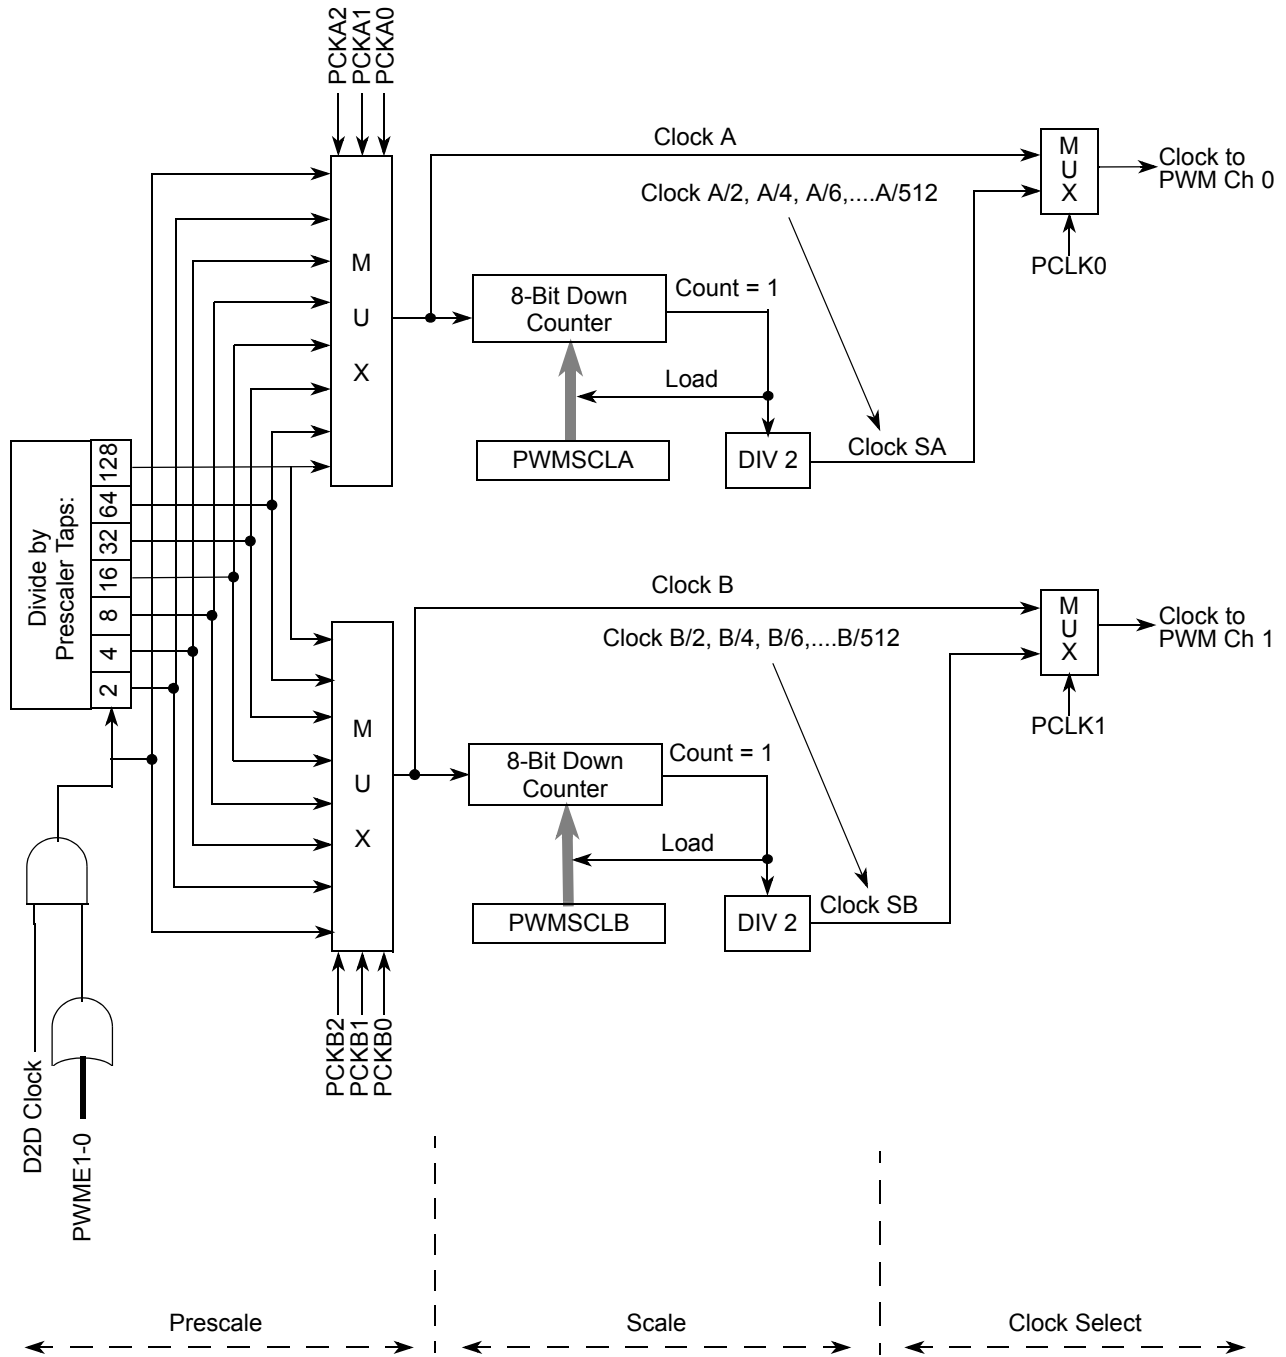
PCKA2
PCKA1
PCKA0

Clock A

M
U
X

Clock to PWM Ch 0

Clock A/2, A/4, A/6,....A/512

PCLK0

M
U
X

8-Bit Down Counter

Count = 1

Load

PWMSCLA

DIV 2

Clock SA

Divide by Prescaler Taps:

128
64
32
16
8
4
2

Clock B

M
U
X

Clock to PWM Ch 1

Clock B/2, B/4, B/6,....B/512

PCLK1

M
U
X

8-Bit Down Counter

Count = 1

Load

PWMSCLB

DIV 2

Clock SB

PCKB2
PCKB1
PCKB0

D2D Clock

PWME1-0

Prescale

Scale

Clock Select